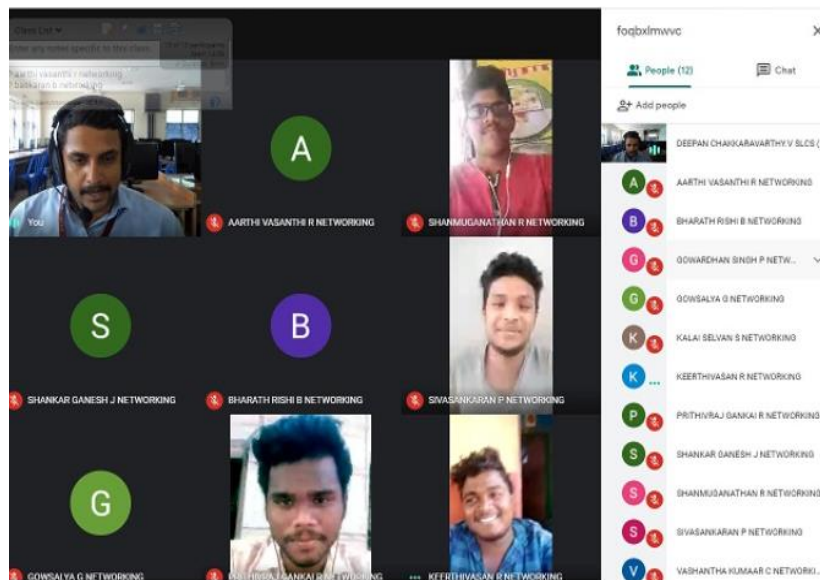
Class List
Enter any notes specific to this class
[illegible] vasanthi r networking
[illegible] baskaran b networking

You

A
AARTHI VASANTHI R NETWORKING

SHANMUGANATHAN R NETWORKING

S
SHANKAR GANESH J NETWORKING

B
BHARATH RISHI B NETWORKING

SIVASANKARAN P NETWORKING

G
GOWSALYA G NETWORKING

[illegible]

KEERTHIVASAN R NETWORKING

foqbxlmwvc
People (12)
Chat
Add people
DEEPAN CHAKKARAVARTHY.V SLCS (
AARTHI VASANTHI R NETWORKING
BHARATH RISHI B NETWORKING
GOWARDHAN SINGH P NETW...
GOWSALYA G NETWORKING
KALAI SELVAN S NETWORKING
KEERTHIVASAN R NETWORKING
PRITHIVRAJ GANKAI R NETWORKING
SHANKAR GANESH J NETWORKING
SHANMUGANATHAN R NETWORKING
SIVASANKARAN P NETWORKING
VASHANTHA KUMAAR C NETWORKI...